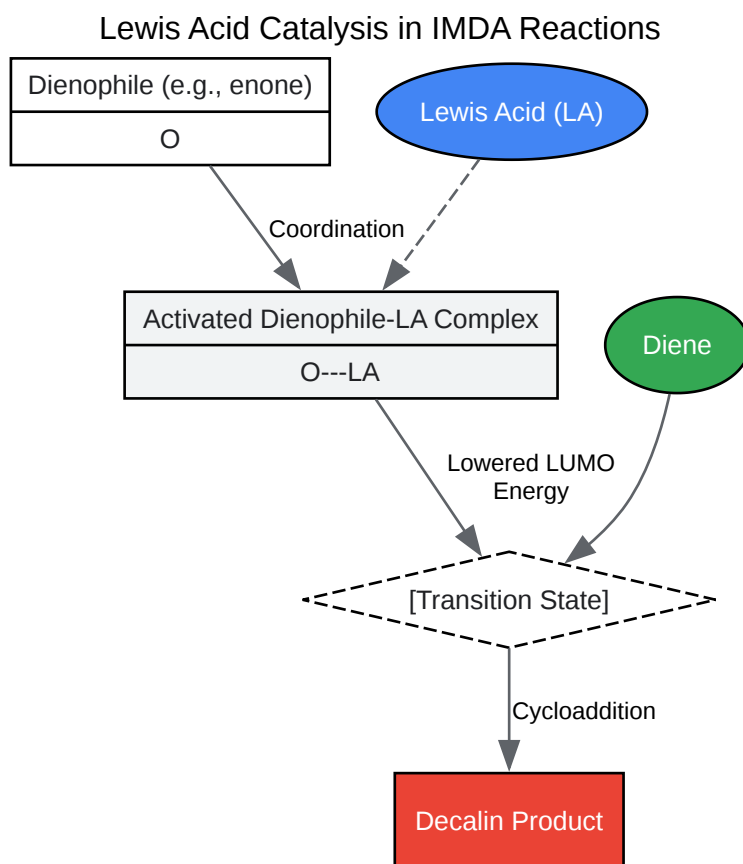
Lewis Acid Catalysis in IMDA Reactions

Dienophile (e.g., enone)

O

Lewis Acid (LA)

Coordination

Activated Dienophile-LA Complex

O---LA

Diene

Lowered LUMO Energy

[Transition State]

Cycloaddition

Decalin Product